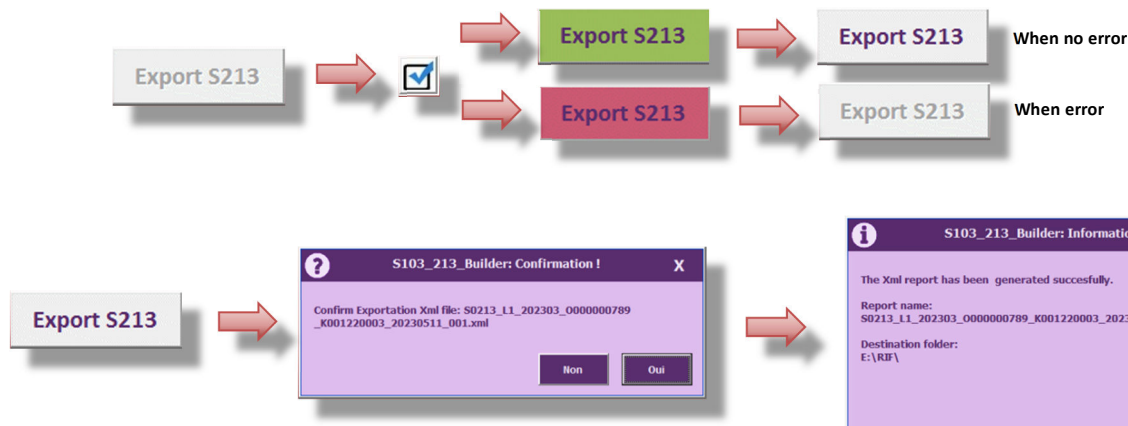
Export S213

Export S213

Export S213

When no error

Export S213

Export S213

When error

Export S213

S103_213_Builder: Confirmation !

X

Confirm Exportation Xml file: S0213_L1_202303_0000000789_K001220003_20230511_001.xml

Non

Oui

S103_213_Builder: Informati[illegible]

The Xml report has been generated succesfully.

Report name:
S0213_L1_202303_0000000789_K001220003_202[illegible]

Destination folder:
E:\RIF\